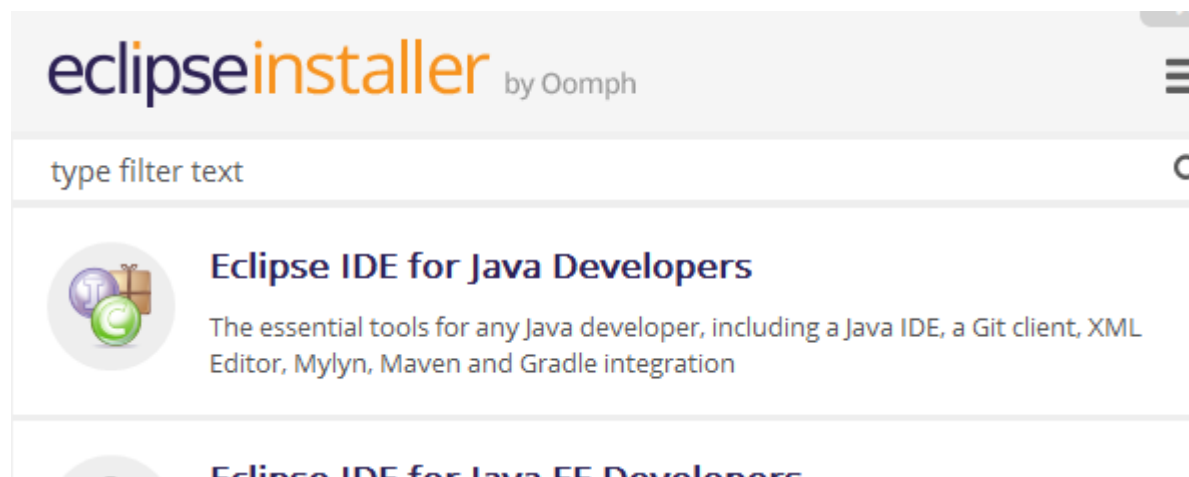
eclipseinstaller by Oomph

type filter text

Eclipse IDE for Java Developers

The essential tools for any Java developer, including a Java IDE, a Git client, XML Editor, Mylyn, Maven and Gradle integration

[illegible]